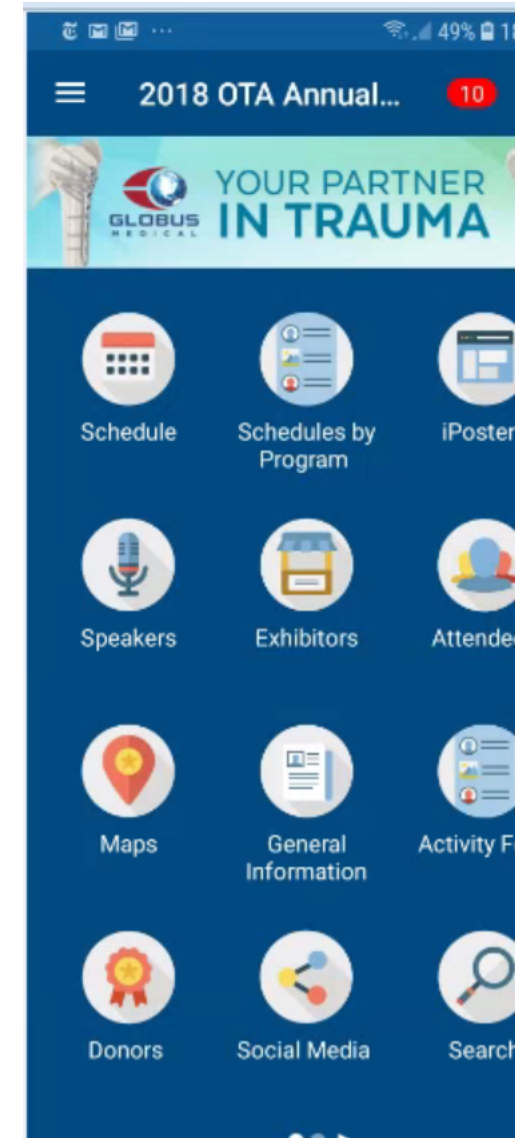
49% 1

2018 OTA Annual... 10

GLOBUS MEDICAL YOUR PARTNER IN TRAUMA

Schedule

Schedules by Program

iPoster

Speakers

Exhibitors

Attende

Maps

General Information

Activity F

Donors

Social Media

Search